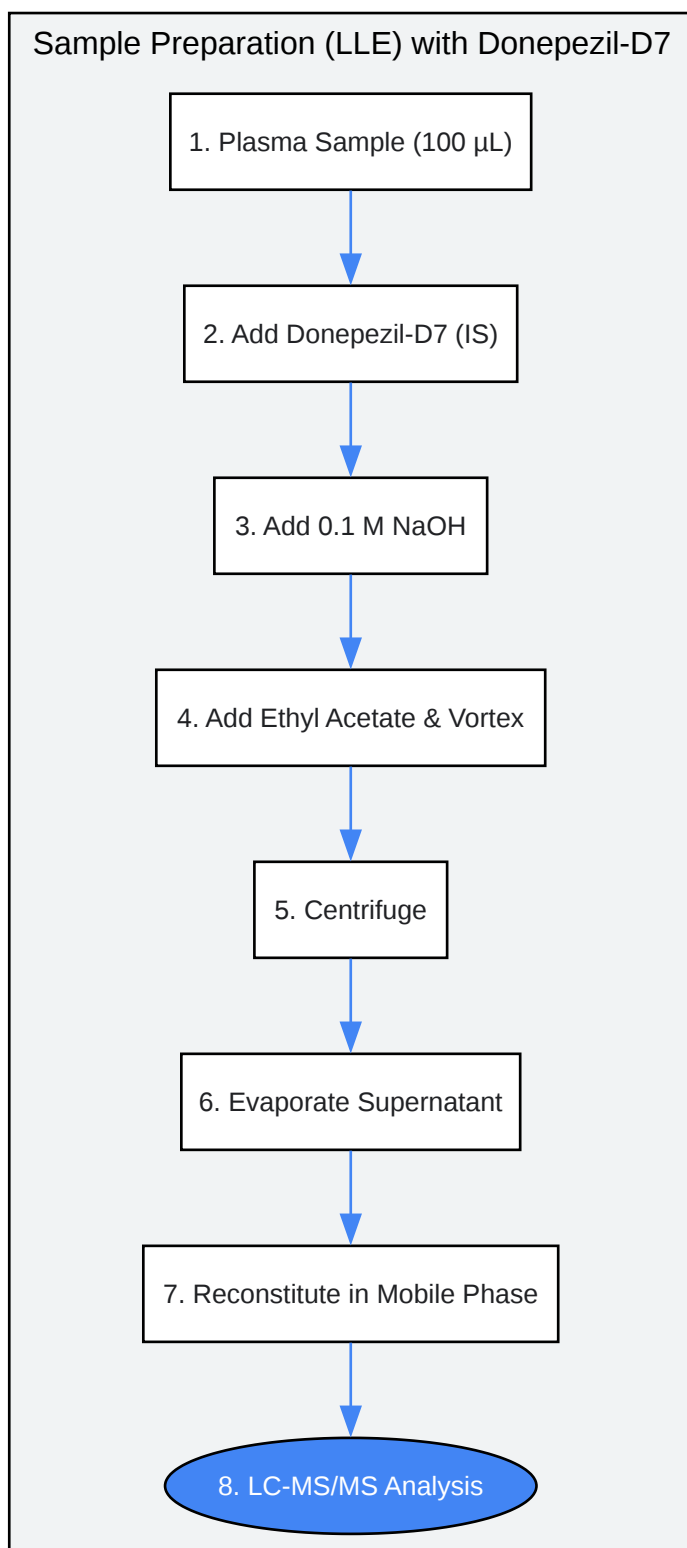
Sample Preparation (LLE) with Donepezil-D7

1. Plasma Sample (100 µL)

2. Add Donepezil-D7 (IS)

3. Add 0.1 M NaOH

4. Add Ethyl Acetate & Vortex

5. Centrifuge

6. Evaporate Supernatant

7. Reconstitute in Mobile Phase

8. LC-MS/MS Analysis